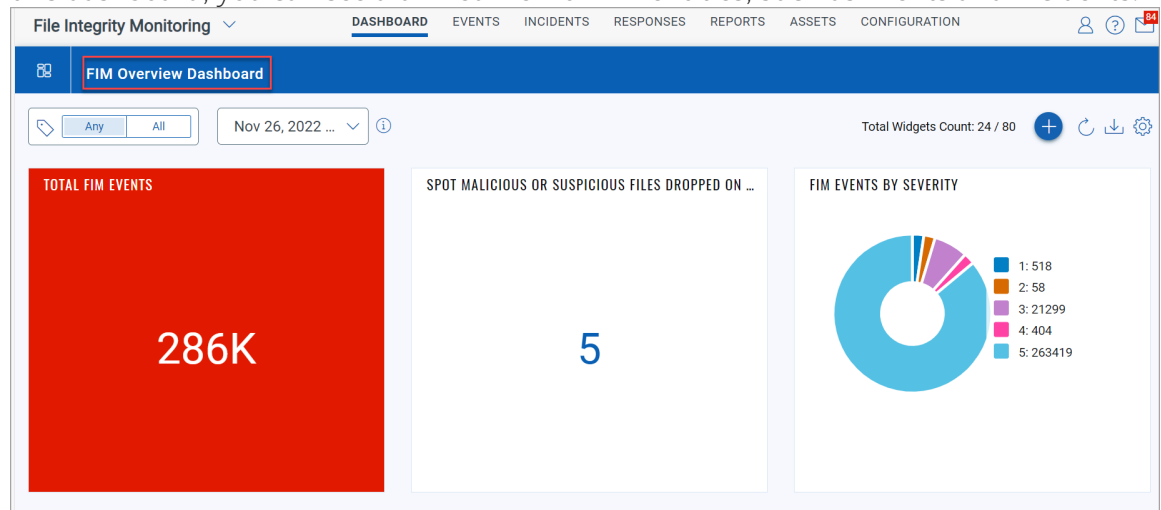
File Integrity Monitoring

DASHBOARD EVENTS INCIDENTS RESPONSES REPORTS ASSETS CONFIGURATION

84

FIM Overview Dashboard

Any All

Nov 26, 2022 ...

Total Widgets Count: 24 / 80

TOTAL FIM EVENTS

286K

SPOT MALICIOUS OR SUSPICIOUS FILES DROPPED ON ...

5

FIM EVENTS BY SEVERITY

1: 518
2: 58
3: 21299
4: 404
5: 263419